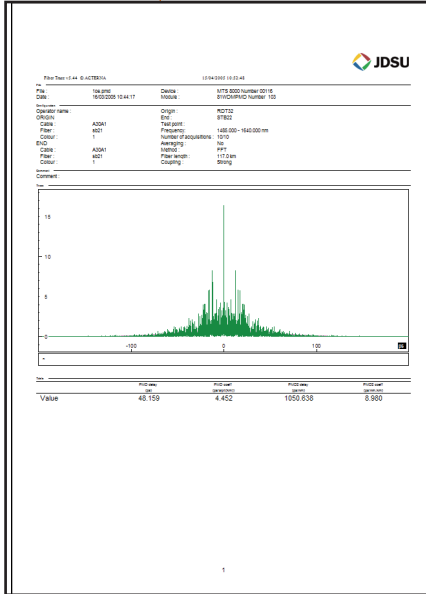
JDSU

Fiber Trace v2.44 © ACTERNA 13/04/2005 10:21:48

File
File : 1oe.pmd
Date : 16/03/2005 10:44:17
Device : MTS 8000 Number 00116
Module : 81WDMPMD Number 103

Configuration
Operator name :
ORIGIN
Cable : A30A1
Fiber : ab21
Colour : 1
END
Cable : A30A1
Fiber : ab21
Colour : 1
Origin : RD732
End : STB22
Test point :
Frequency : 1480.000 - 1640.000 nm
Number of acquisitions : 10/10
Averaging : No
Method : FFT
Fiber length : 117.0 km
Coupling : Strong

Comment
Comment :

Trace

15
10
5
0
-100
0
100
ps

Values

| | PMD delay (ps) | PMD coeff (ps/sqrt(km)) | PMD2 delay (ps/nm) | PMD2 coeff (ps/nm.km) |
|---|---|---|---|---|
| Value | 48.159 | 4.452 | 1050.638 | 8.980 |

1